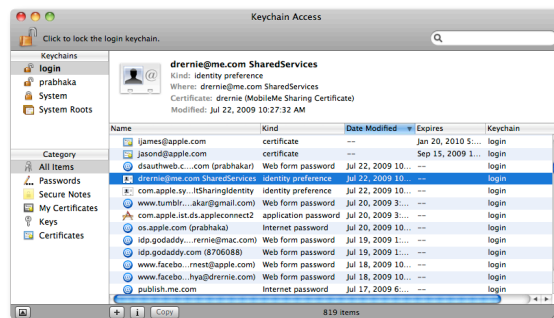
Keychain Access

Click to lock the login keychain.

Keychains
login
prabhaka
System
System Roots

drernie@me.com SharedServices
Kind: identity preference
Where: drernie@me.com SharedServices
Certificate: drernie (MobileMe Sharing Certificate)
Modified: Jul 22, 2009 10:27:32 AM

Category
All Items
Passwords
Secure Notes
My Certificates
Keys
Certificates

| Name | Kind | Date Modified | Expires | Keychain |
|---|---|---|---|---|
| ijames@apple.com | certificate | -- | Jan 20, 2010 5:... | login |
| jasond@apple.com | certificate | -- | Sep 15, 2009 1... | login |
| dsauthweb.c....com (prabhakar) | Web form password | Jul 22, 2009 10... | -- | login |
| drernie@me.com SharedServices | identity preference | Jul 22, 2009 10... | -- | login |
| com.apple.sy...ltSharingIdentity | identity preference | Jul 22, 2009 10... | -- | login |
| www.tumblr....akar@gmail.com) | Web form password | Jul 20, 2009 3:... | -- | login |
| com.apple.ist.ds.appleconnect2 | application password | Jul 20, 2009 3:... | -- | login |
| os.apple.com (prabhaka) | Internet password | Jul 20, 2009 10... | -- | login |
| idp.godaddy....rernie@mac.com) | Web form password | Jul 19, 2009 1:... | -- | login |
| idp.godaddy.com (8706088) | Web form password | Jul 19, 2009 1:... | -- | login |
| www.facebo...rnest@apple.com) | Web form password | Jul 18, 2009 1:... | -- | login |
| www.facebo...hya@drernie.com) | Web form password | Jul 18, 2009 1:... | -- | login |
| publish.me.com | Internet password | Jul 17, 2009 6:... | -- | login |

+ i Copy
819 items